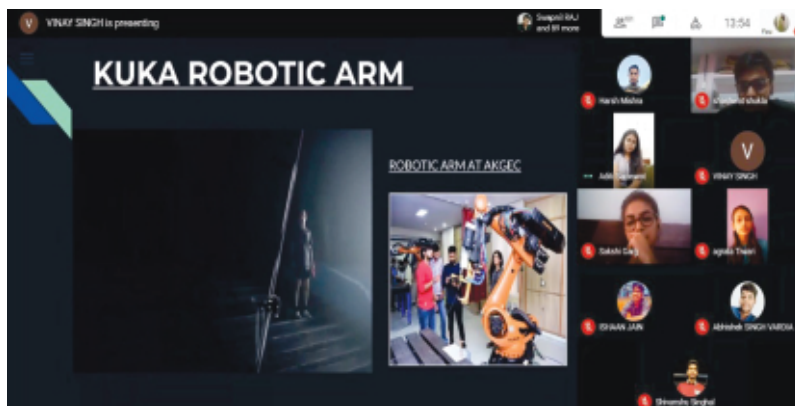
V VINAY SINGH is presenting

Swapnil RAJ and 81 more

13:54

KUKA ROBOTIC ARM

ROBOTIC ARM AT AKGEC

Harsh Mishra

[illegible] shukla

Aditi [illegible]

V

VINAY SINGH

Sakshi Garg

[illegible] Tiwari

ISHAAN JAIN

Abhishek SINGH VARDIA

Shivansh Singhal